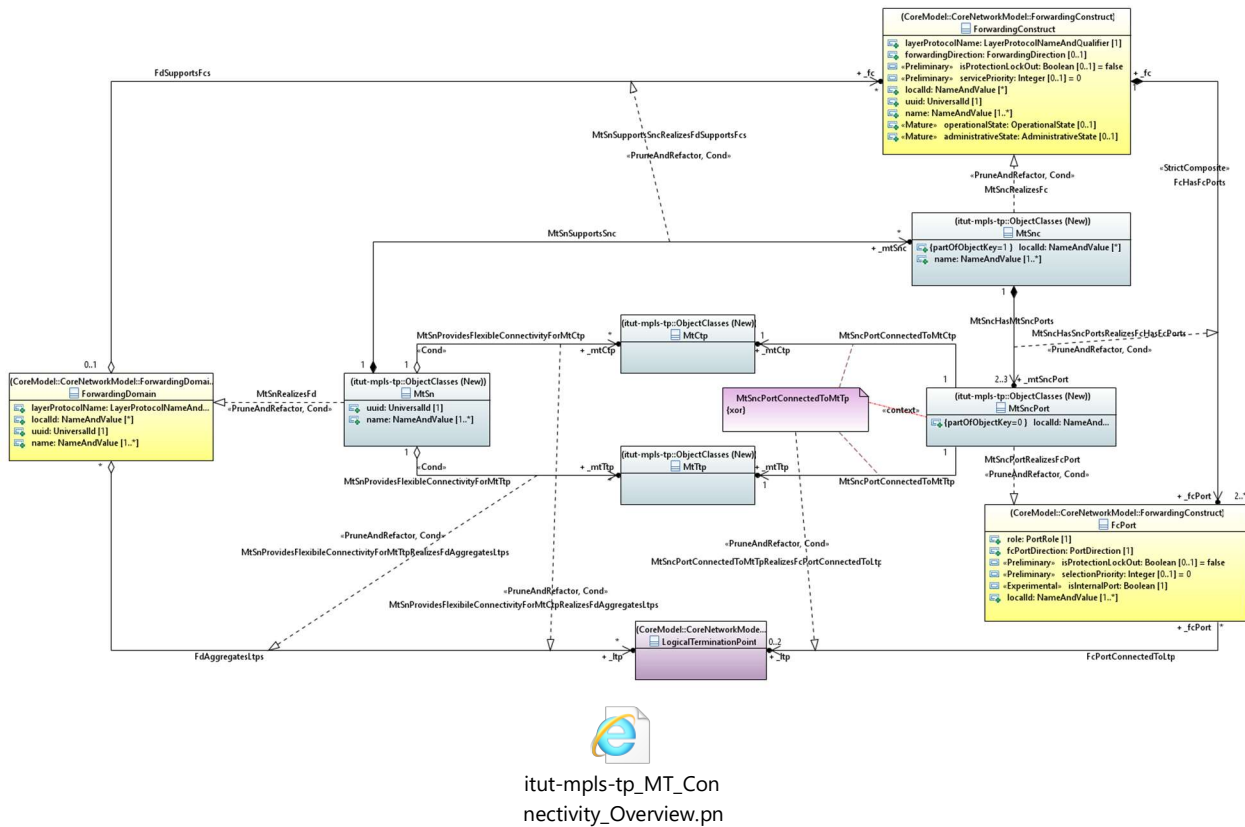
{CoreModel::CoreNetworkModel::ForwardingConstruct}
ForwardingConstruct
layerProtocolName: LayerProtocolNameAndQualifier [1]
forwardingDirection: ForwardingDirection [0..1]
«Preliminary» isProtectionLockOut: Boolean [0..1] = false
«Preliminary» servicePriority: Integer [0..1] = 0
localId: NameAndValue [*]
uuid: UniversalId [1]
name: NameAndValue [1..*]
«Mature» operationalState: OperationalState [0..1]
«Mature» administrativeState: AdministrativeState [0..1]

FdSupportsFcs
+ _fc
*
+ _fc
MtSnSupportsSncRealizesFdSupportsFcs
«PruneAndRefactor, Cond»
«PruneAndRefactor, Cond»
MtSncRealizesFc
«StrictComposite»
FcHasFcPorts

MtSnSupportsSnc
*
+ _mtSnc
{itut-mpls-tp::ObjectClasses (New)}
MtSnc
{partOfObjectKey=1} localId: NameAndValue [*]
name: NameAndValue [1..*]

1
MtSncHasMtSncPorts
MtSncHasSncPortsRealizesFcHasFcPorts
«PruneAndRefactor, Cond»

MtSnProvidesFlexibleConnectivityForMtCtp
*
+ _mtCtp
{itut-mpls-tp::ObjectClasses (New)}
MtCtp
1
+ _mtCtp
MtSncPortConnectedToMtCtp

0..1
{CoreModel::CoreNetworkModel::ForwardingDomai...
ForwardingDomain
layerProtocolName: LayerProtocolNameAnd...
localId: NameAndValue [*]
uuid: UniversalId [1]
name: NameAndValue [1..*]

MtSnRealizesFd
«PruneAndRefactor, Cond»
1
1
«Cond»
{itut-mpls-tp::ObjectClasses (New)}
MtSn
uuid: UniversalId [1]
name: NameAndValue [1..*]

MtSncPortConnectedToMtTp
{xor}
«context»
1
2..3
+ _mtSncPort
{itut-mpls-tp::ObjectClasses (New)}
MtSncPort
{partOfObjectKey=0} localId: NameAnd...

1
«Cond»
*
+ _mtTtp
{itut-mpls-tp::ObjectClasses (New)}
MtTtp
+ _mtTtp
1
MtSnProvidesFlexibleConnectivityForMtTtp
1
MtSncPortConnectedToMtTtp
MtSncPortRealizesFcPort
«PruneAndRefactor, Cond»

+ _fcPort
2..*
{CoreModel::CoreNetworkModel::ForwardingConstruct}
FcPort
role: PortRole [1]
fcPortDirection: PortDirection [1]
«Preliminary» isProtectionLockOut: Boolean [0..1] = false
«Preliminary» selectionPriority: Integer [0..1] = 0
«Experimental» isInternalPort: Boolean [1]
localId: NameAndValue [1..*]

«PruneAndRefactor, Cond»
MtSnProvidesFlexibileConnectivityForMtTtpRealizesFdAggregatesLtps
«PruneAndRefactor, Cond»
MtSncPortConnectedToMtTpRealizesFcPortConnectedToLtp
«PruneAndRefactor, Cond»
MtSnProvidesFlexibileConnectivityForMtCtpRealizesFdAggregatesLtps
+ _fcPort
*

*
FdAggregatesLtps
*
+ _ltp
{CoreModel::CoreNetworkMode...
LogicalTerminationPoint
0..2
+ _ltp
FcPortConnectedToLtp

itut-mpls-tp_MT_Connectivity_Overview.pn